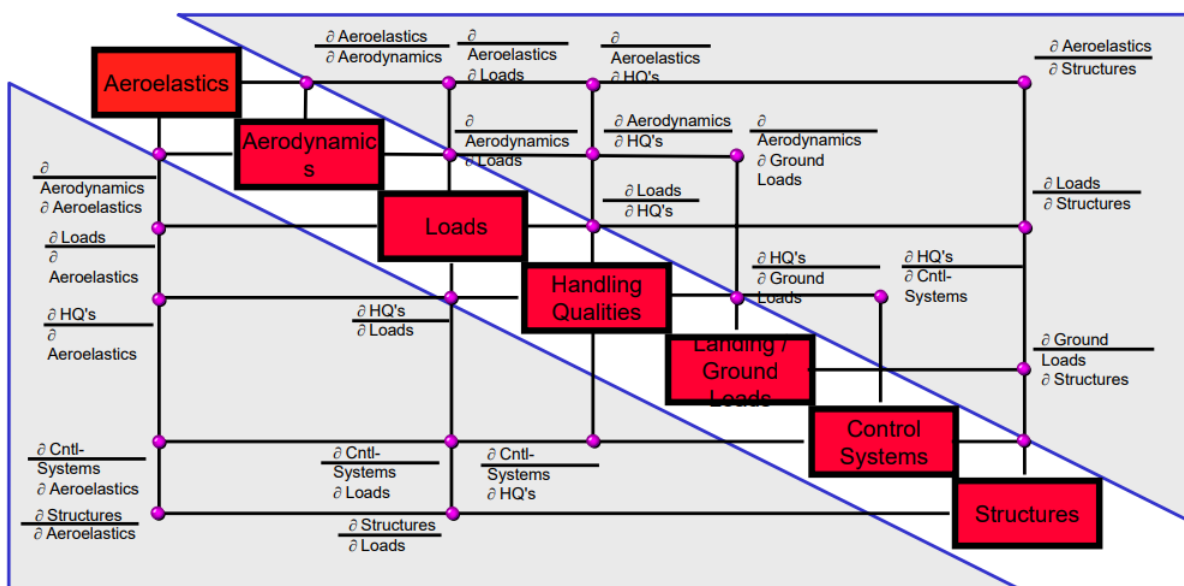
Aeroelastics

Aerodynamics

Loads

Handling Qualities

Landing / Ground Loads

Control Systems

Structures

$\frac{\partial \text{ Aeroelastics}}{\partial \text{ Aerodynamics}}$

$\frac{\partial \text{ Aeroelastics}}{\partial \text{ Loads}}$

$\frac{\partial \text{ Aeroelastics}}{\partial \text{ HQ's}}$

$\frac{\partial \text{ Aeroelastics}}{\partial \text{ Structures}}$

$\frac{\partial \text{ Aerodynamics}}{\partial \text{ Loads}}$

$\frac{\partial \text{ Aerodynamics}}{\partial \text{ HQ's}}$

$\frac{\partial \text{ Aerodynamics}}{\partial \text{ Ground Loads}}$

$\frac{\partial \text{ Aerodynamics}}{\partial \text{ Aeroelastics}}$

$\frac{\partial \text{ Loads}}{\partial \text{ HQ's}}$

$\frac{\partial \text{ Loads}}{\partial \text{ Structures}}$

$\frac{\partial \text{ Loads}}{\partial \text{ Aeroelastics}}$

$\frac{\partial \text{ HQ's}}{\partial \text{ Ground Loads}}$

$\frac{\partial \text{ HQ's}}{\partial \text{ Cntl-Systems}}$

$\frac{\partial \text{ HQ's}}{\partial \text{ Aeroelastics}}$

$\frac{\partial \text{ HQ's}}{\partial \text{ Loads}}$

$\frac{\partial \text{ Ground Loads}}{\partial \text{ Structures}}$

$\frac{\partial \text{ Cntl-Systems}}{\partial \text{ Aeroelastics}}$

$\frac{\partial \text{ Cntl-Systems}}{\partial \text{ Loads}}$

$\frac{\partial \text{ Cntl-Systems}}{\partial \text{ HQ's}}$

$\frac{\partial \text{ Structures}}{\partial \text{ Aeroelastics}}$

$\frac{\partial \text{ Structures}}{\partial \text{ Loads}}$